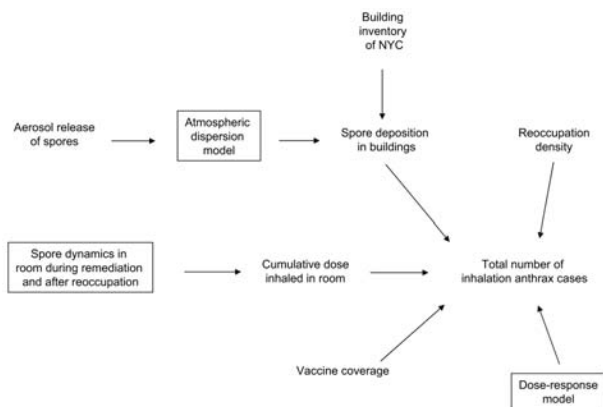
Building inventory of NYC

Aerosol release of spores

Atmospheric dispersion model

Spore deposition in buildings

Reoccupation density

Spore dynamics in room during remediation and after reoccupation

Cumulative dose inhaled in room

Total number of inhalation anthrax cases

Vaccine coverage

Dose-response model